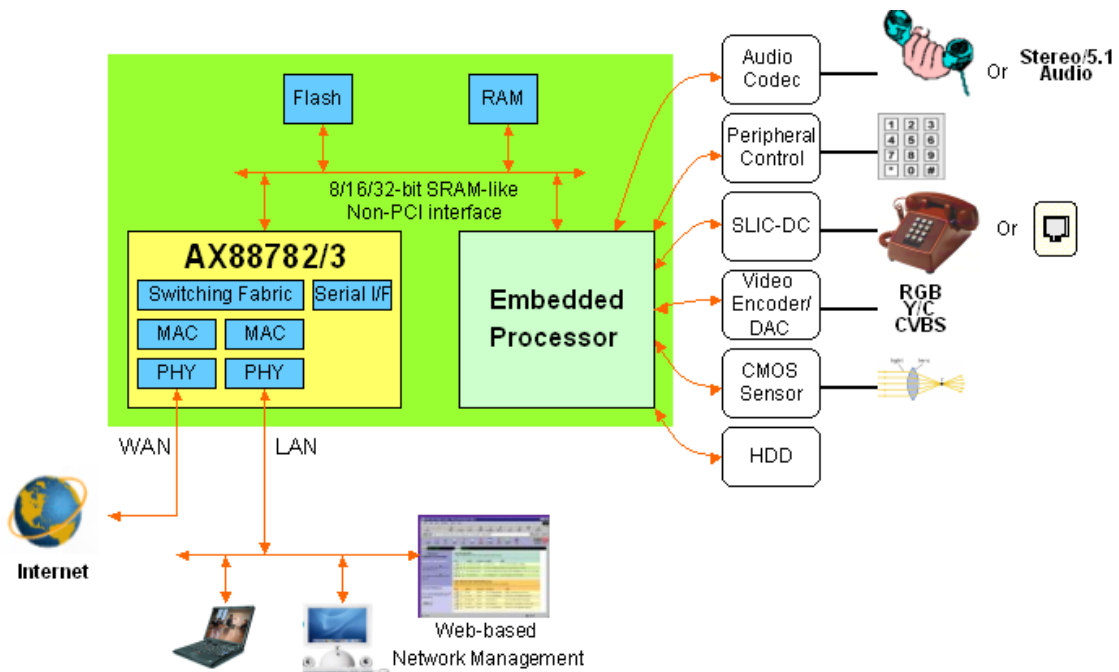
Flash

RAM

8/16/32-bit SRAM-like
Non-PCI interface

AX88782/3

Switching Fabric

Serial I/F

MAC

MAC

PHY

PHY

Embedded Processor

Audio Codec

Or

Stereo/5.1 Audio

Peripheral Control

1 2 3
4 5 6
7 8 9
* 0 #

SLIC-DC

Or

Video Encoder/ DAC

RGB
Y/C
CVBS

CMOS Sensor

HDD

WAN

LAN

Internet

Web-based
Network Management